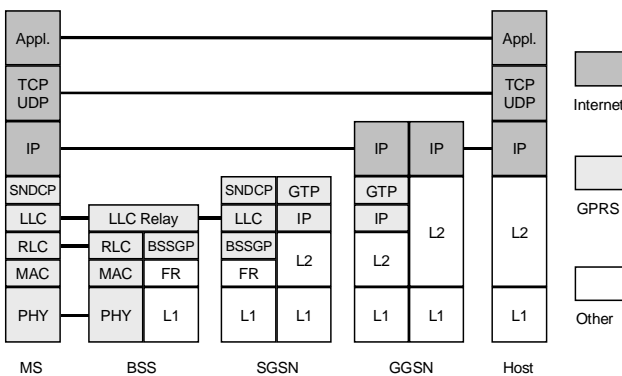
Appl.
TCP UDP
IP
SNDCP
LLC
RLC
MAC
PHY

LLC Relay
RLC
BSSGP
MAC
FR
PHY
L1

SNDCP
GTP
LLC
IP
BSSGP
L2
FR
L1
L1

IP
GTP
IP
L2
L1
IP
L2
L1

Appl.
TCP UDP
IP
L2
L1

Internet
GPRS
Other

MS
BSS
SGSN
GGSN
Host